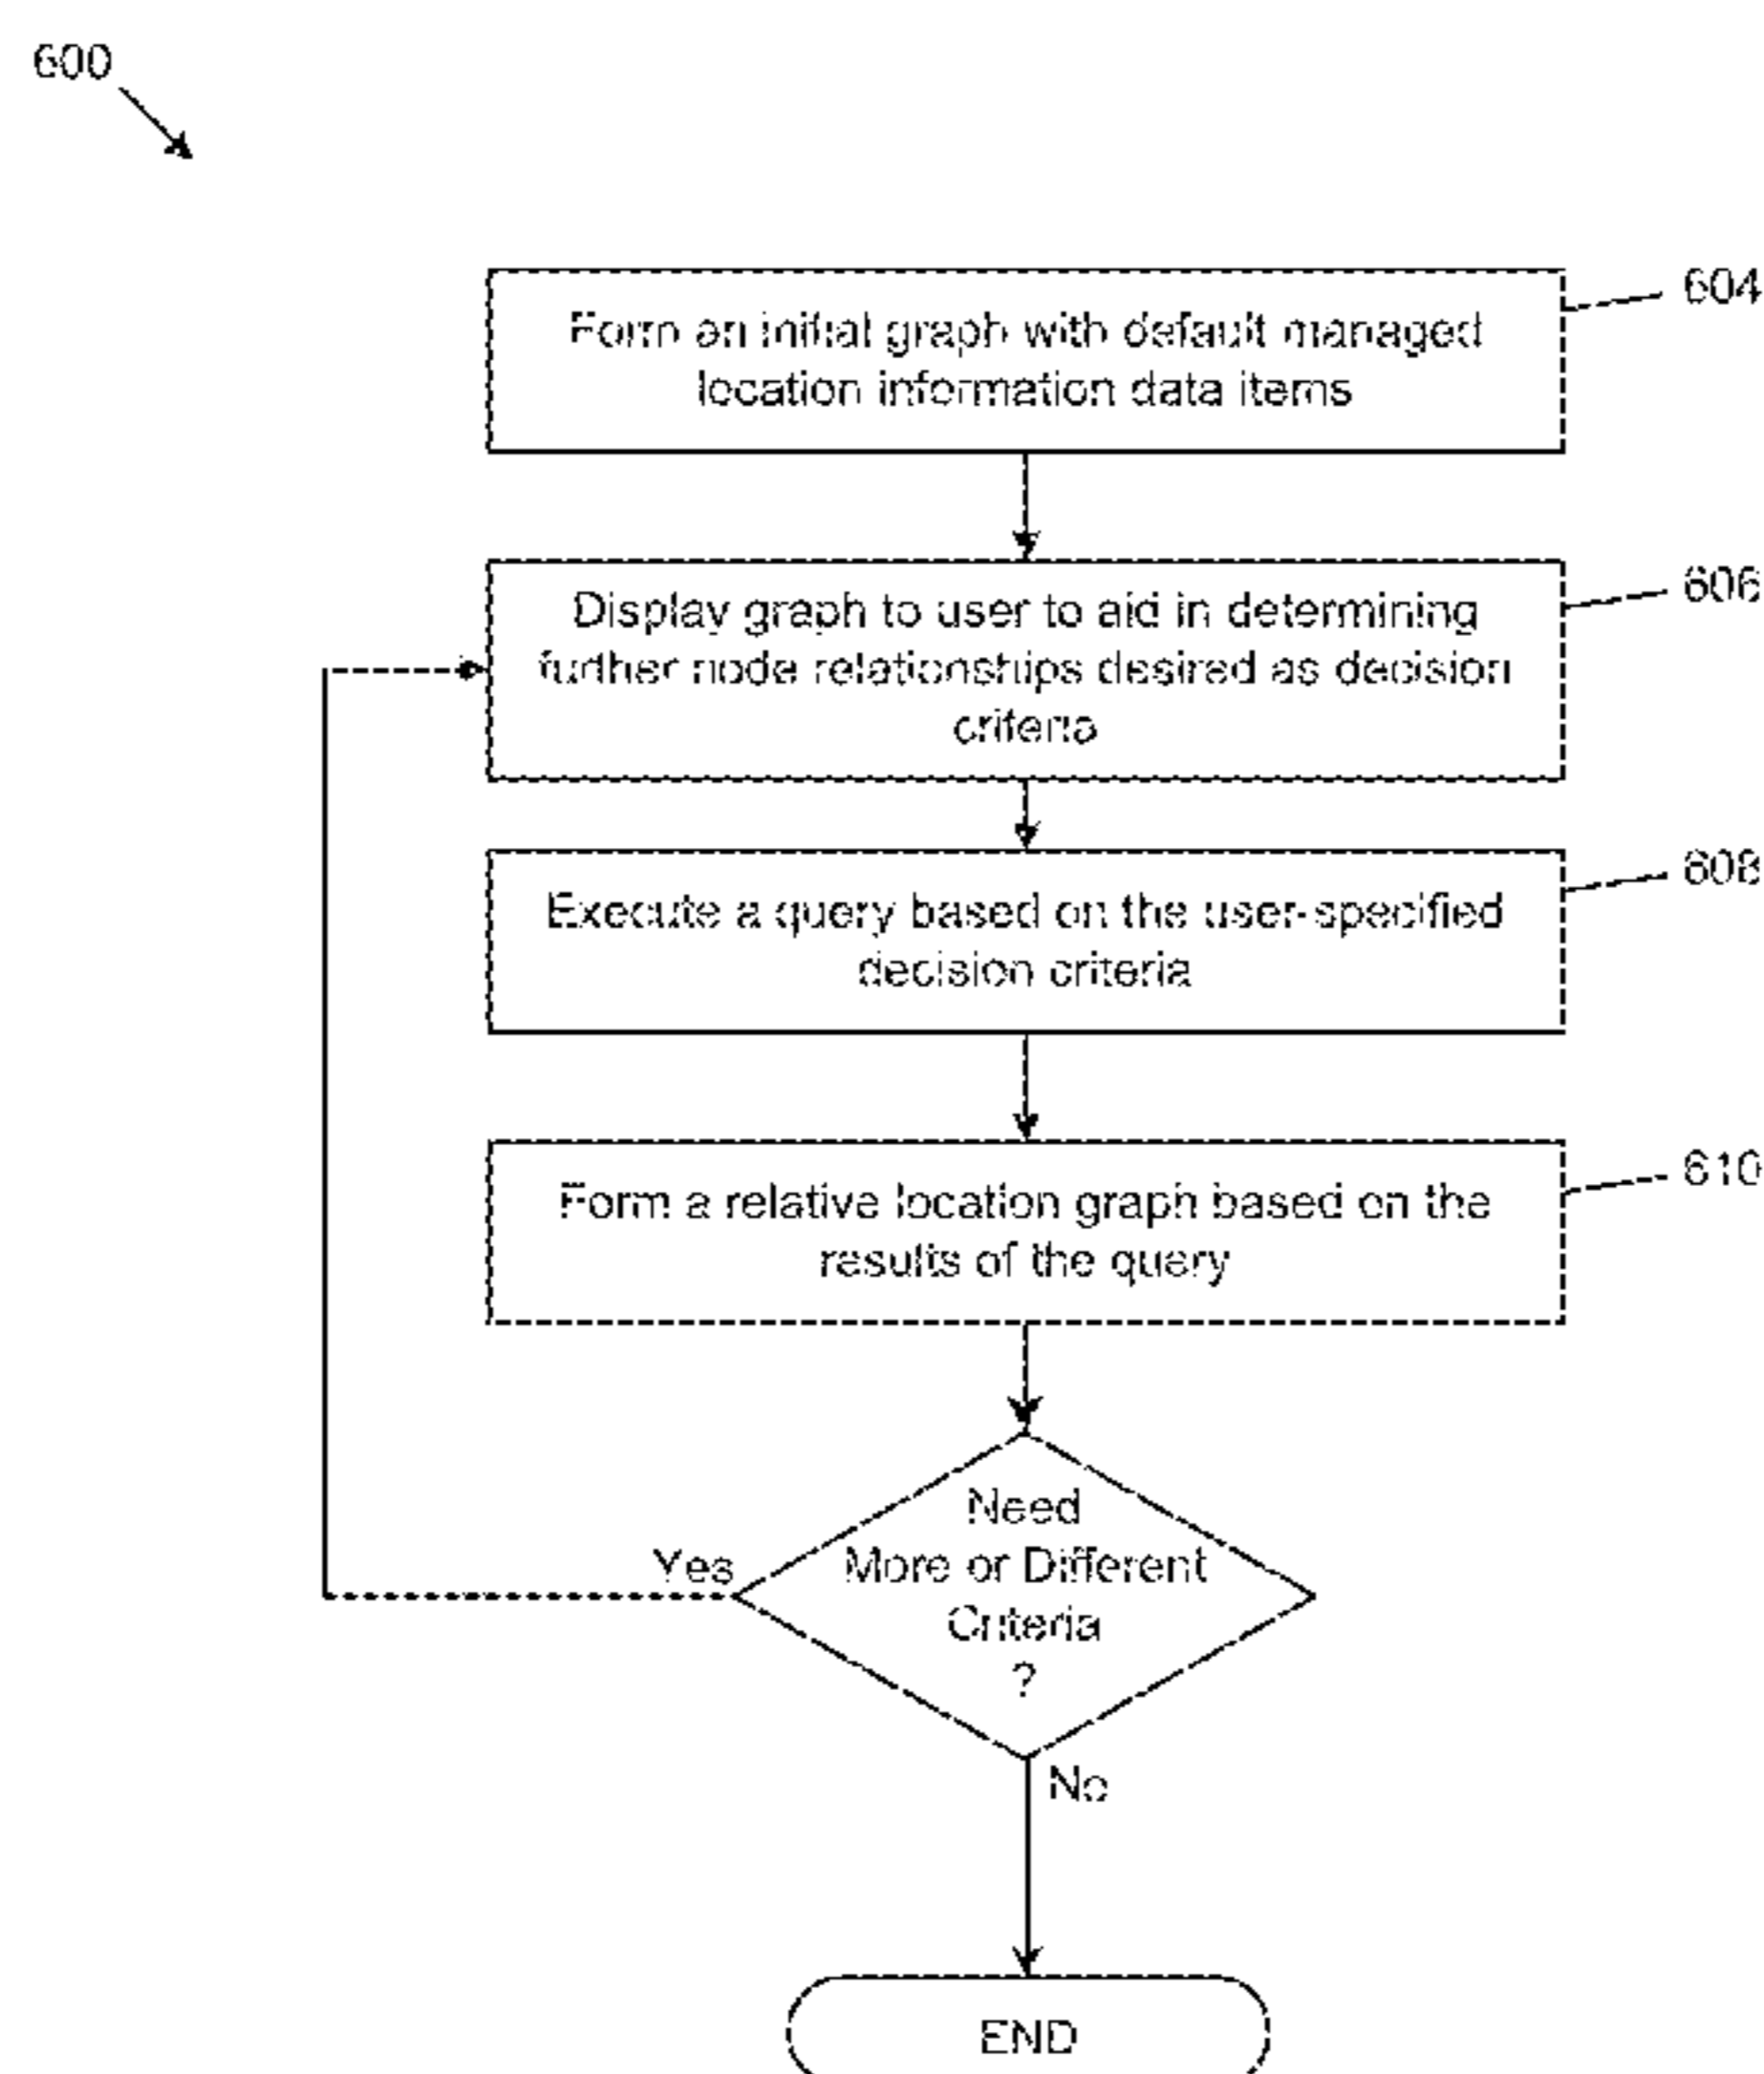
600

Form an initial graph with default managed location information data items

604

Display graph to user to aid in determining further node relationships desired as decision criteria

606

Execute a query based on the user-specified decision criteria

608

Form a relative location graph based on the results of the query

610

Need More or Different Criteria ?

Yes

No

END